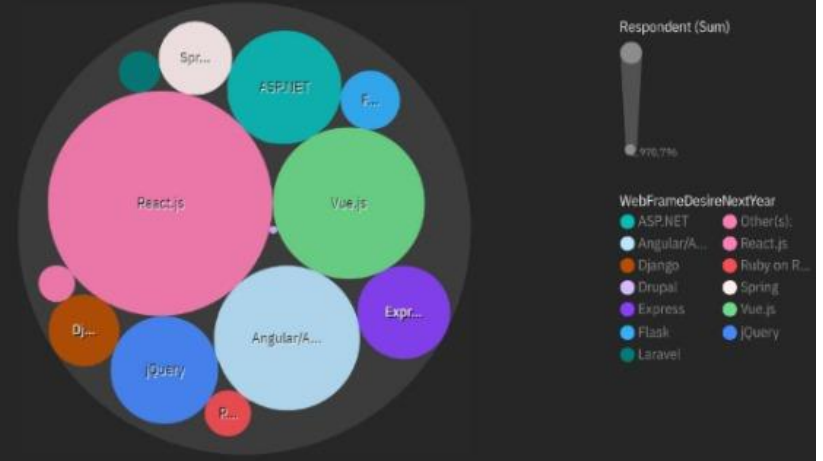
Spr...
ASP.NET
F...
React.js
Vue.js
Dj...
Expr...
Angular/A...
jQuery
R...

Respondent (Sum)
970,796

WebFrameDesireNextYear
ASP.NET
Other(s):
Angular/A...
React.js
Django
Ruby on R...
Drupal
Spring
Express
Vue.js
Flask
jQuery
Laravel